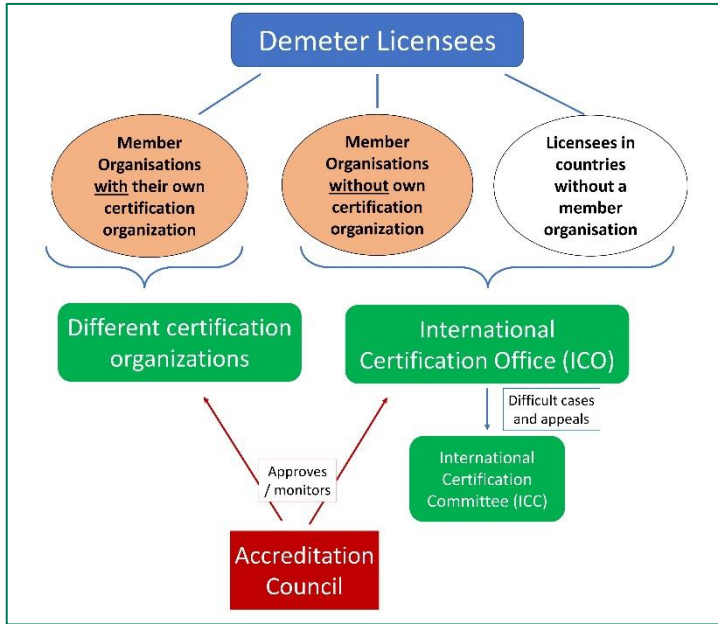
Demeter Licensees

Member Organisations with their own certification organization

Member Organisations without own certification organization

Licensees in countries without a member organisation

Different certification organizations

International Certification Office (ICO)

Difficult cases and appeals

International Certification Committee (ICC)

Approves / monitors

Accreditation Council